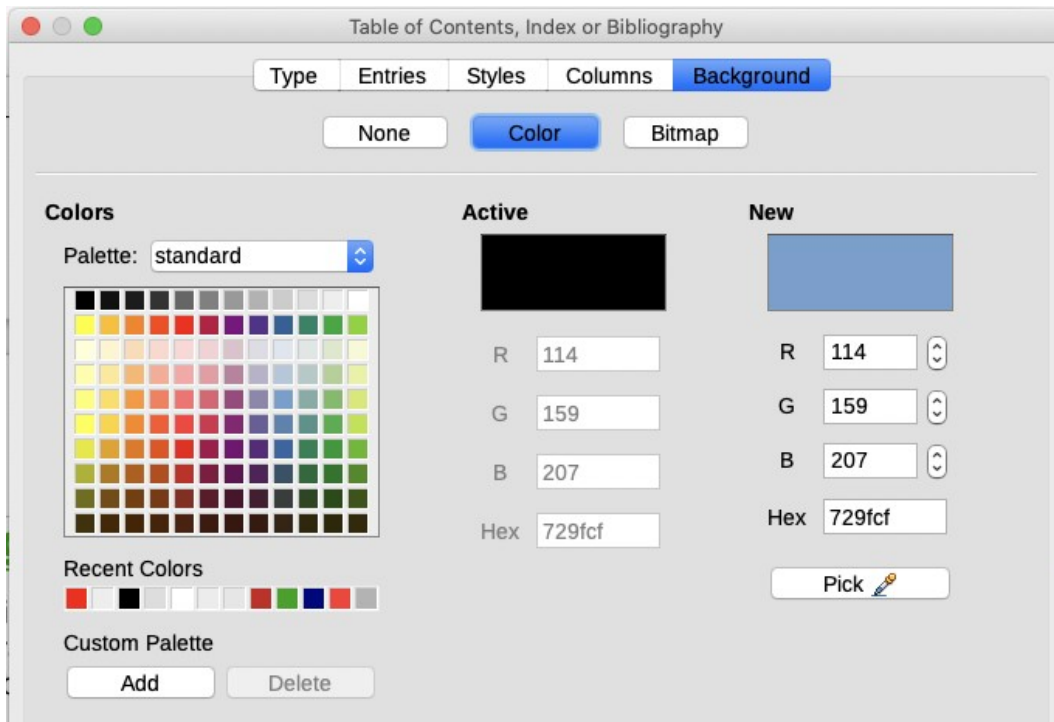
Table of Contents, Index or Bibliography

Type | Entries | Styles | Columns | Background

None | Color | Bitmap

Colors

Palette: standard

Recent Colors

Custom Palette

Add | Delete

Active

R 114

G 159

B 207

Hex 729fcf

New

R 114

G 159

B 207

Hex 729fcf

Pick